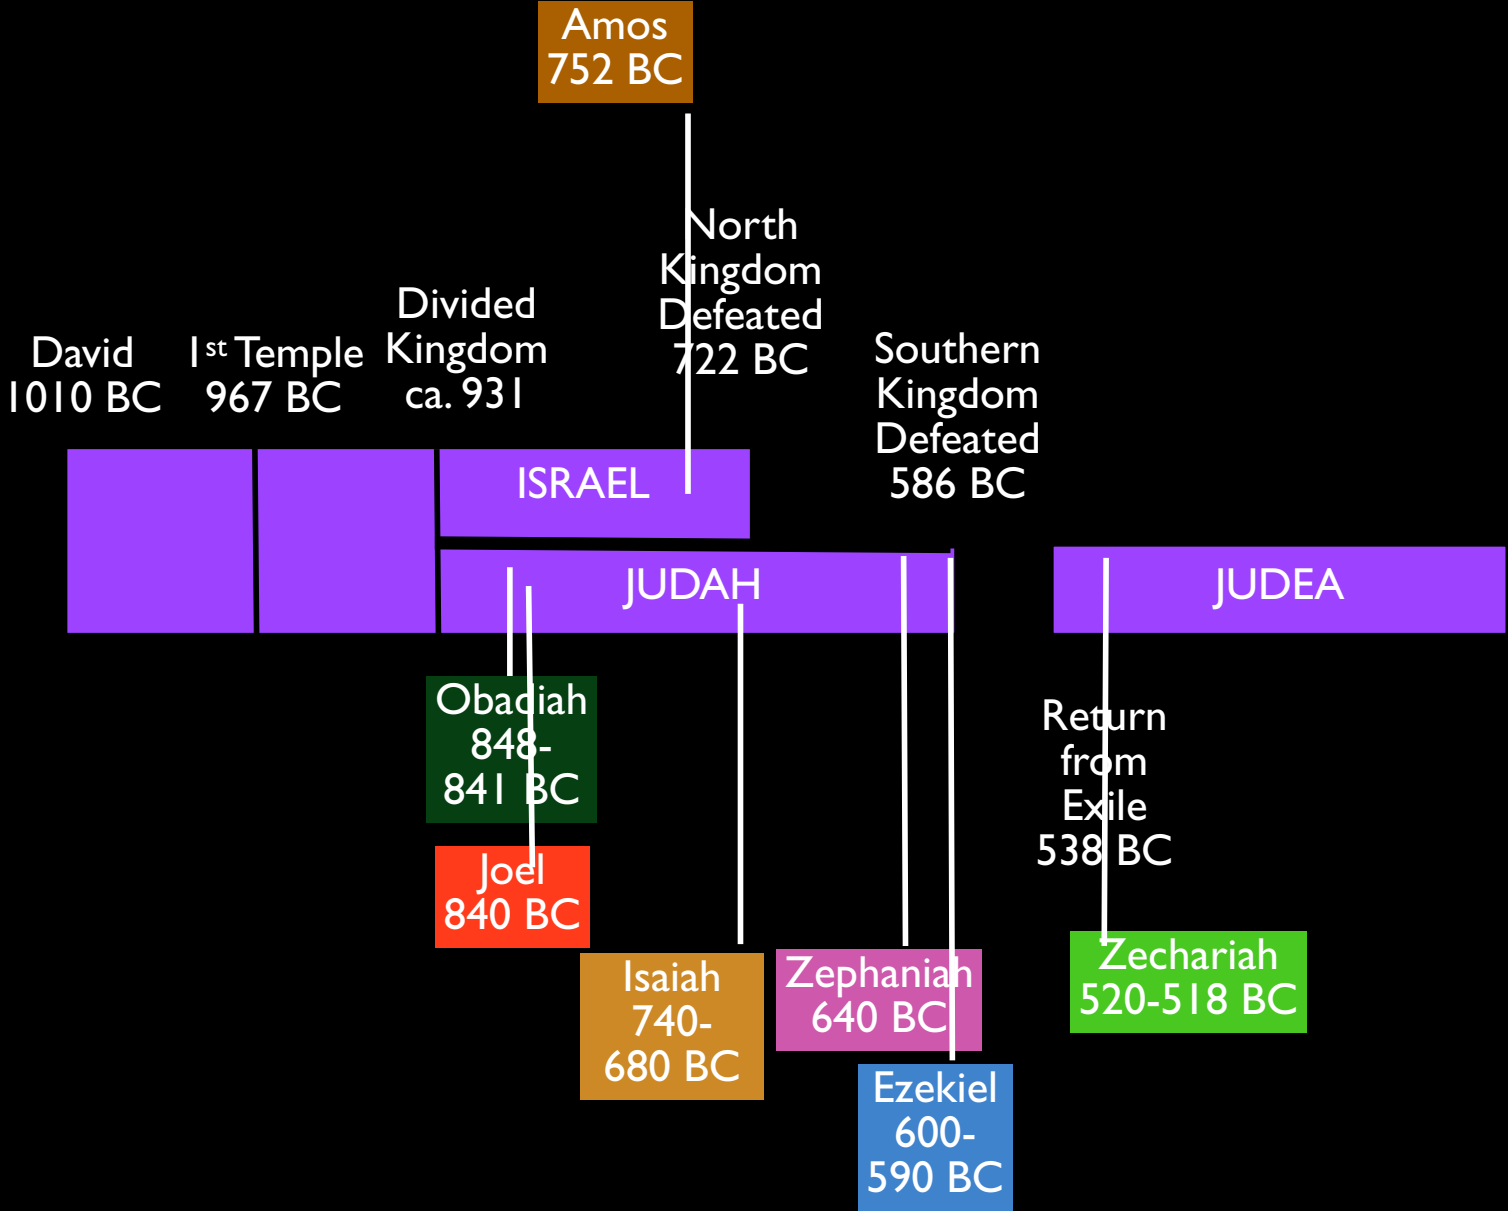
Amos
752 BC

North Kingdom Defeated 722 BC

Divided Kingdom ca. 931

David 1010 BC

1$^{st}$ Temple 967 BC

Southern Kingdom Defeated 586 BC

ISRAEL

JUDAH

JUDEA

Obadiah 848-841 BC

Joel 840 BC

Isaiah 740-680 BC

Zephaniah 640 BC

Ezekiel 600-590 BC

Return from Exile 538 BC

Zechariah 520-518 BC